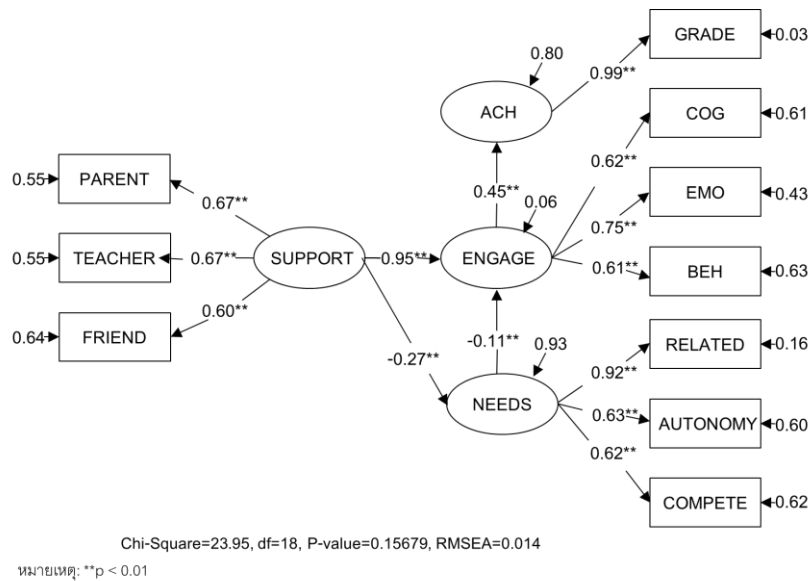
GRADE 0.03
0.80
0.99**
ACH
COG 0.61
0.62**
PARENT 0.55
0.67**
0.45**
0.06
EMO 0.43
0.75**
TEACHER 0.55
0.67**
SUPPORT
0.95**
ENGAGE
0.61**
BEH 0.63
0.60**
FRIEND 0.64
-0.11**
0.93
-0.27**
RELATED 0.16
0.92**
NEEDS
0.63**
AUTONOMY 0.60
0.62**
COMPETE 0.62

Chi-Square=23.95, df=18, P-value=0.15679, RMSEA=0.014

หมายเหตุ: **p < 0.01